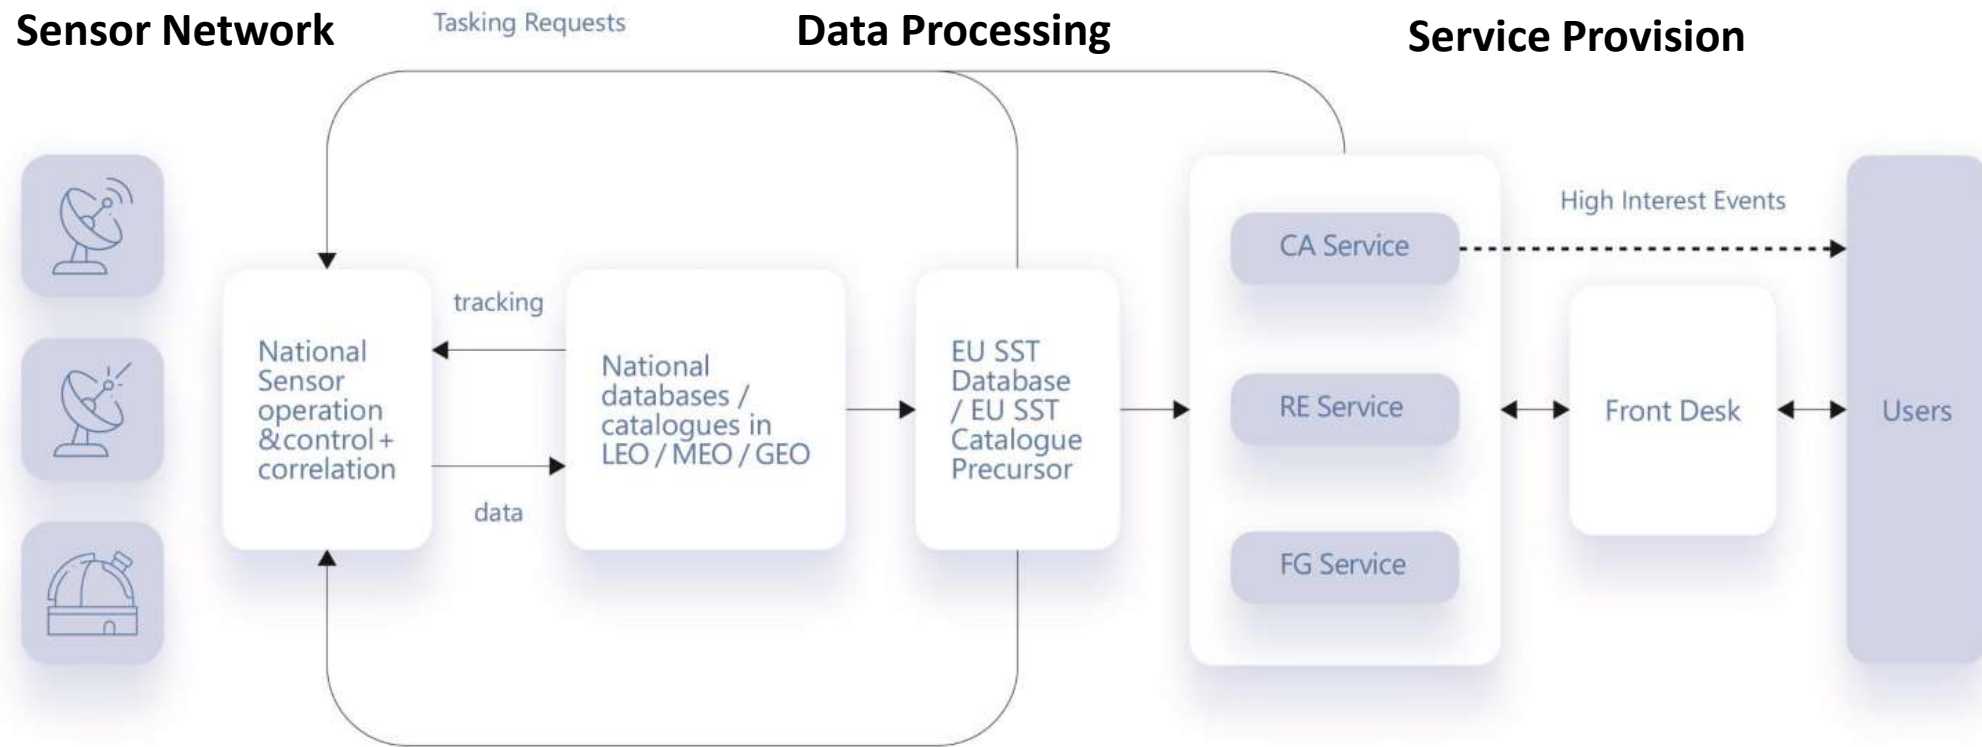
Sensor Network

Tasking Requests

Data Processing

Service Provision

National Sensor operation &control + correlation

tracking

data

National databases / catalogues in LEO / MEO / GEO

EU SST Database / EU SST Catalogue Precursor

CA Service

RE Service

FG Service

High Interest Events

Front Desk

Users